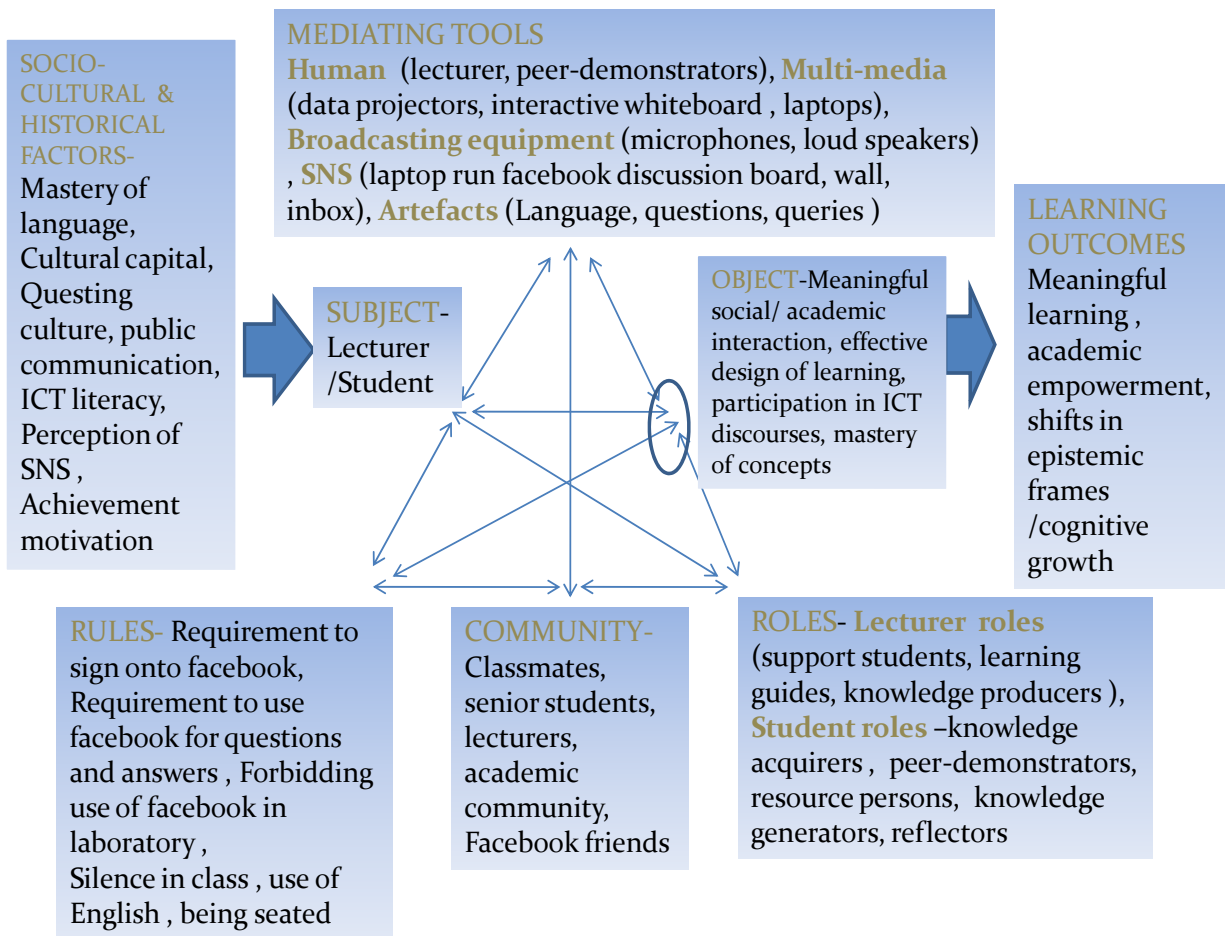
SOCIO-CULTURAL & HISTORICAL FACTORS- Mastery of language, Cultural capital, Questing culture, public communication, ICT literacy, Perception of SNS , Achievement motivation

MEDIATING TOOLS
Human (lecturer, peer-demonstrators), Multi-media (data projectors, interactive whiteboard , laptops), Broadcasting equipment (microphones, loud speakers) , SNS (laptop run facebook discussion board, wall, inbox), Artefacts (Language, questions, queries )

SUBJECT- Lecturer /Student

OBJECT-Meaningful social/ academic interaction, effective design of learning, participation in ICT discourses, mastery of concepts

LEARNING OUTCOMES Meaningful learning , academic empowerment, shifts in epistemic frames /cognitive growth

RULES- Requirement to sign onto facebook, Requirement to use facebook for questions and answers , Forbidding use of facebook in laboratory , Silence in class , use of English , being seated

COMMUNITY- Classmates, senior students, lecturers, academic community, Facebook friends

ROLES- Lecturer roles (support students, learning guides, knowledge producers ), Student roles –knowledge acquirers , peer-demonstrators, resource persons, knowledge generators, reflectors